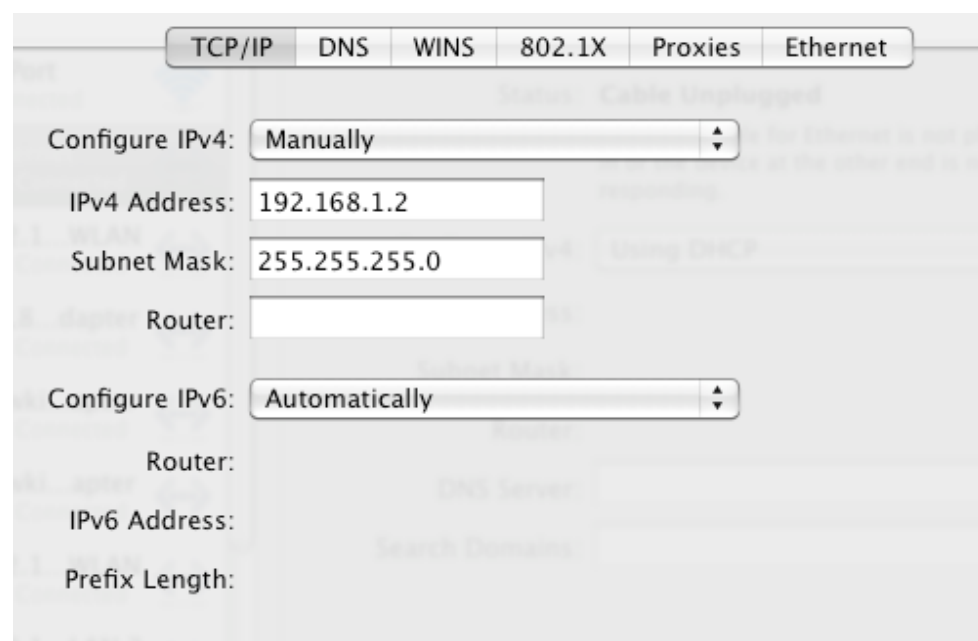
TCP/IP | DNS | WINS | 802.1X | Proxies | Ethernet

Configure IPv4: Manually

IPv4 Address: 192.168.1.2

Subnet Mask: 255.255.255.0

Router:

Configure IPv6: Automatically

Router:

IPv6 Address:

Prefix Length: